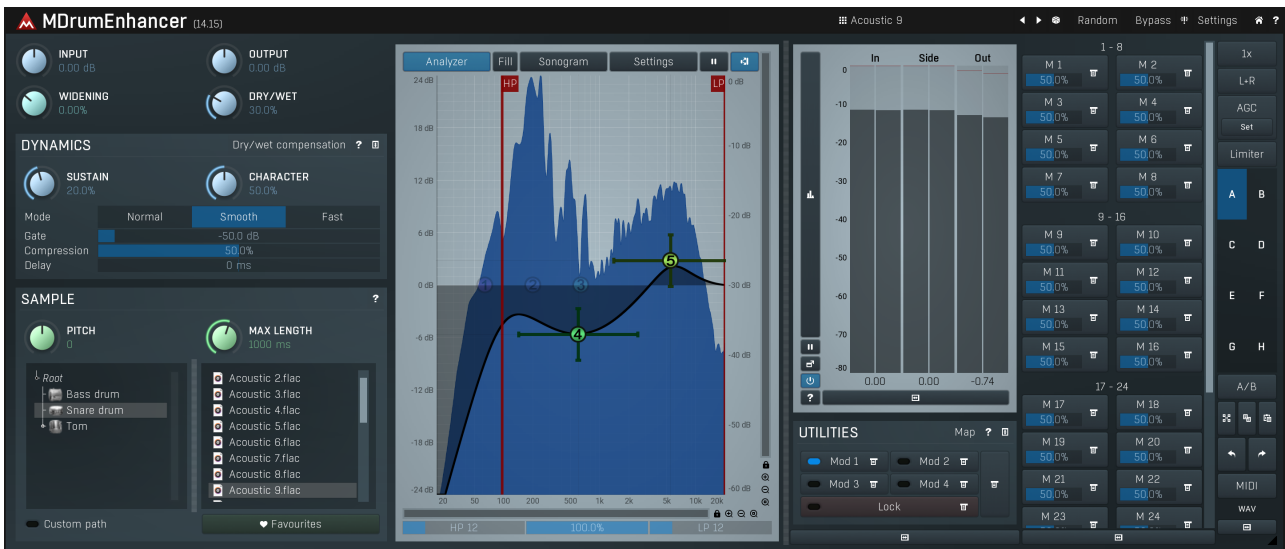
MDrumEnhancer (14.15)

Acoustic 9

Random Bypass Settings

INPUT
0.00 dB

OUTPUT
0.00 dB

WIDENING
0.00%

DRY/WET
30.0%

DYNAMICS
Dry/wet compensation ?

SUSTAIN
20.0%

CHARACTER
50.0%

Mode Normal Smooth Fast
Gate -50.0 dB
Compression 50.0%
Delay 0 ms

SAMPLE ?

PITCH
0

MAX LENGTH
1000 ms

Root
Bass drum
Snare drum
Tom

Acoustic 2.flac
Acoustic 3.flac
Acoustic 4.flac
Acoustic 5.flac
Acoustic 6.flac
Acoustic 7.flac
Acoustic 8.flac
Acoustic 9.flac

Custom path
Favourites

Analyzer Fill Sonogram Settings

24 dB 18 dB 12 dB 6 dB 0 dB -6 dB -12 dB -18 dB -24 dB
HP LP
0 dB -10 dB -20 dB -30 dB -40 dB -50 dB -60 dB
1 2 3 4 5
20 50 100 200 500 1k 2k 5k 10k 20k
HP 12 100.0% LP 12

In Side Out
0 -10 -20 -30 -40 -50 -60 -70 -80
0.00 0.00 -0.74
?

UTILITIES Map ?
Mod 1 Mod 2
Mod 3 Mod 4
Lock

1 - 8
M 1 50.0% M 2 50.0%
M 3 50.0% M 4 50.0%
M 5 50.0% M 6 50.0%
M 7 50.0% M 8 50.0%
9 - 16
M 9 50.0% M 10 50.0%
M 11 50.0% M 12 50.0%
M 13 50.0% M 14 50.0%
M 15 50.0% M 16 50.0%
17 - 24
M 17 50.0% M 18 50.0%
M 19 50.0% M 20 50.0%
M 21 50.0% M 22 50.0%
M 23 M 24

1x
L+R
AGC
Set
Limiter
A B
C D
E F
G H
A/B
MIDI
WAV